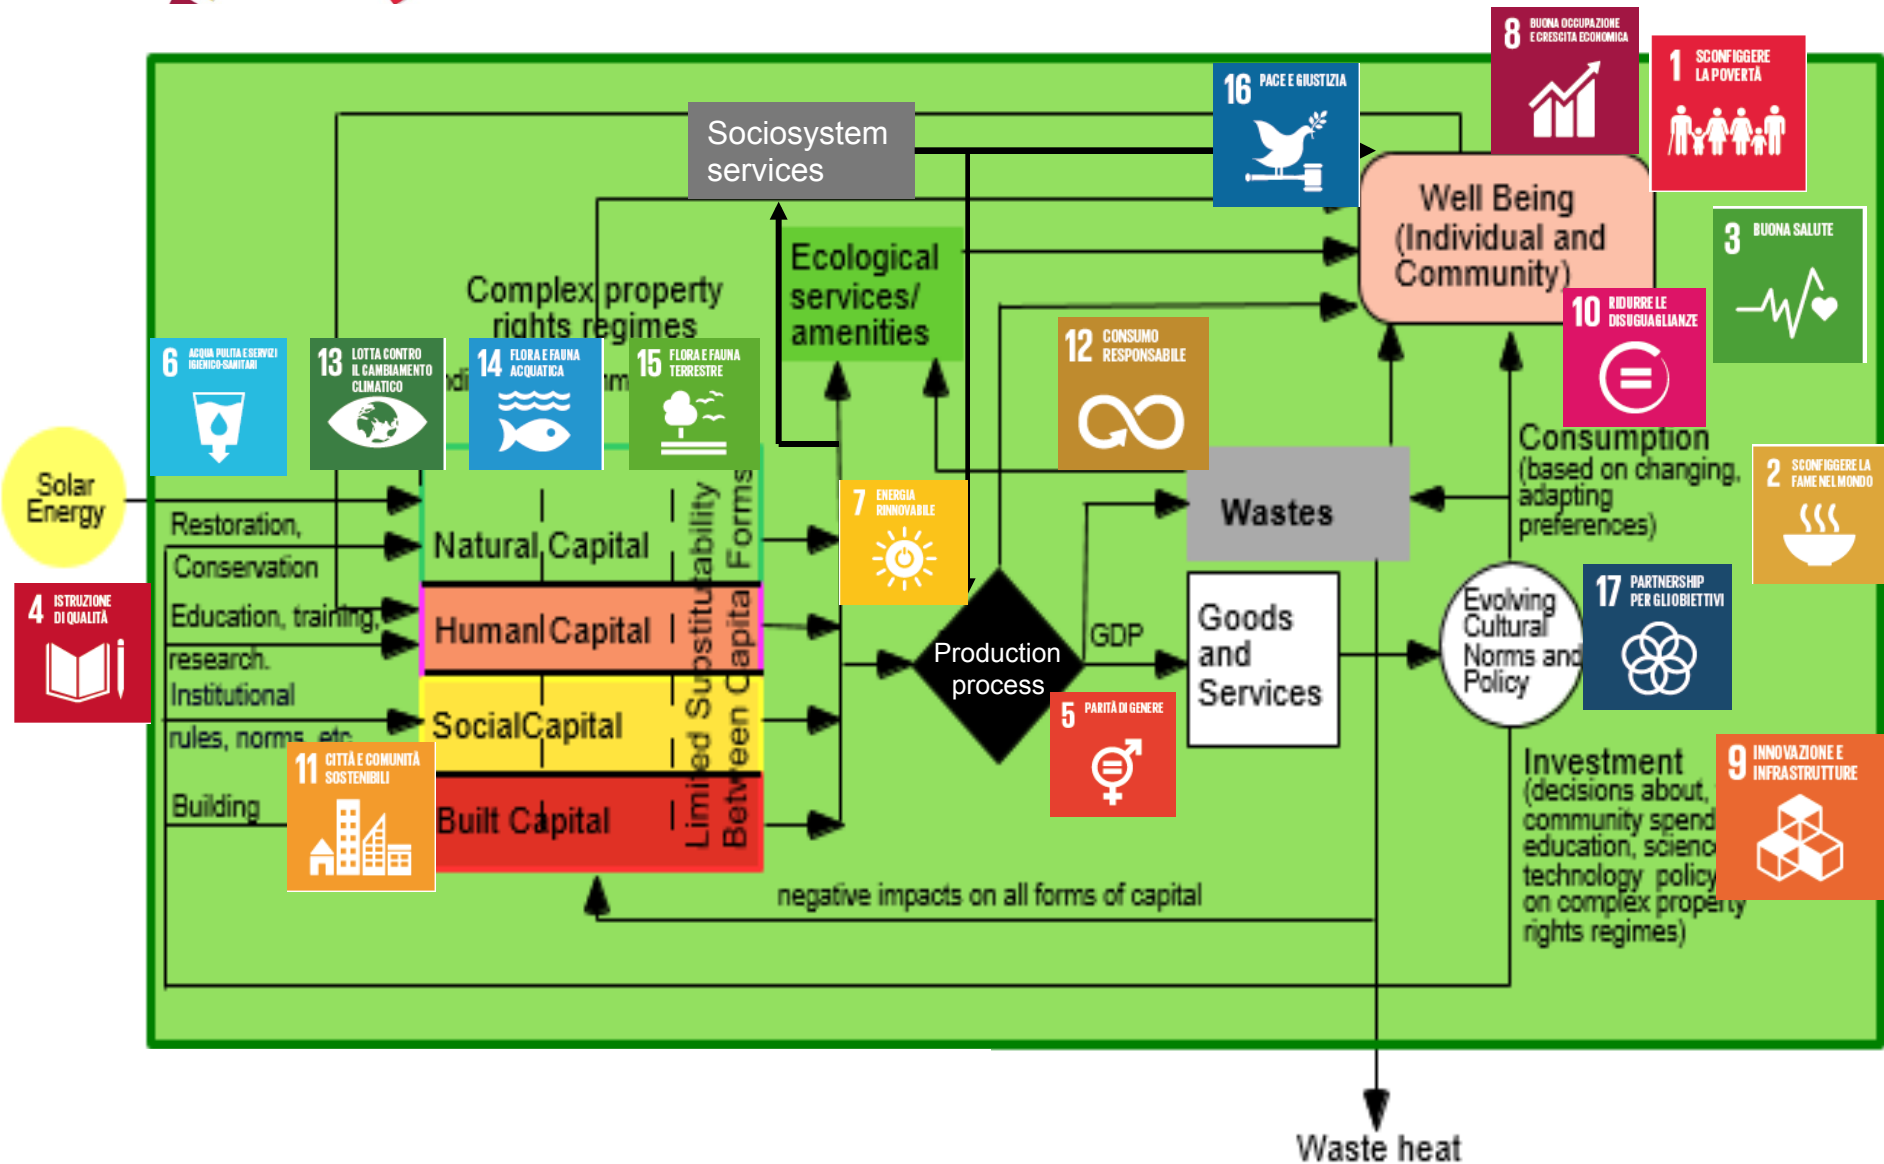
Sociosystem services

16 PACE E GIUSTIZIA

8 BUONA OCCUPAZIONE E CRESCITA ECONOMICA

1 SCONFIGGERE LA POVERTÀ

Well Being (Individual and Community)

3 BUONA SALUTE

Ecological services/ amenities

Complex property rights regimes

6 ACQUA PULITA E SERVIZI IGIENICO-SANITARI

13 LOTTA CONTRO IL CAMBIAMENTO CLIMATICO

14 FLORA E FAUNA ACQUATICA

15 FLORA E FAUNA TERRESTRE

12 CONSUMO RESPONSABILE

10 RIDURRE LE DISUGUAGLIANZE

Consumption (based on changing, adapting preferences)

2 SCONFIGGERE LA FAME NEL MONDO

Solar Energy

Restoration, Conservation

Education, training, research.

Institutional rules, norms, etc.

Building

4 ISTRUZIONE DI QUALITÀ

Natural Capital

Human Capital

Social Capital

Built Capital

Limited Substitutability Between Capital Forms

7 ENERGIA RINNOVABILE

Wastes

Production process

GDP

Goods and Services

Evolving Cultural Norms and Policy

17 PARTNERSHIP PER GLI OBIETTIVI

5 PARITÀ DI GENERE

11 CITTÀ E COMUNITÀ SOSTENIBILI

Investment (decisions about, community spend education, scienc technology policy on complex property rights regimes)

9 INNOVAZIONE E INFRASTRUTTURE

negative impacts on all forms of capital

Waste heat